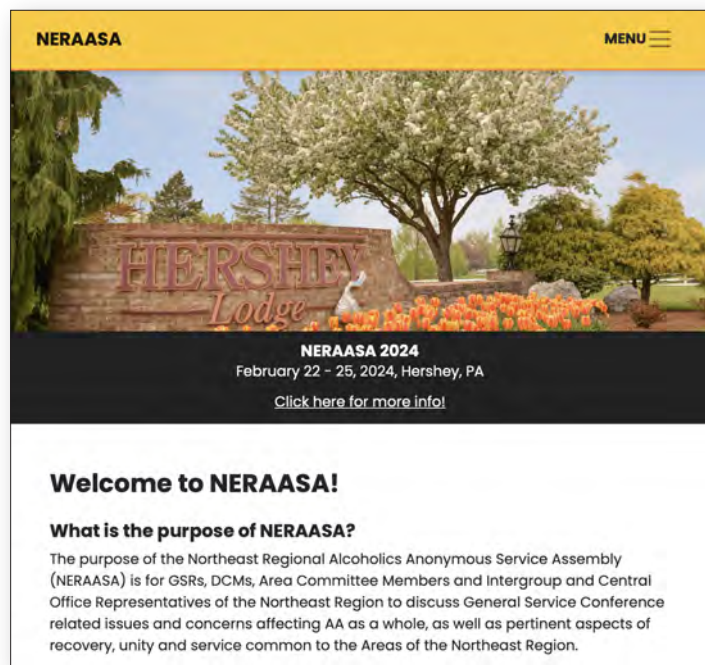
NERAASA

MENU

HERSHEY Lodge

NERAASA 2024
February 22 - 25, 2024, Hershey, PA

Click here for more info!

Welcome to NERAASA!

What is the purpose of NERAASA?

The purpose of the Northeast Regional Alcoholics Anonymous Service Assembly (NERAASA) is for GSRs, DCMs, Area Committee Members and Intergroup and Central Office Representatives of the Northeast Region to discuss General Service Conference related issues and concerns affecting AA as a whole, as well as pertinent aspects of recovery, unity and service common to the Areas of the Northeast Region.